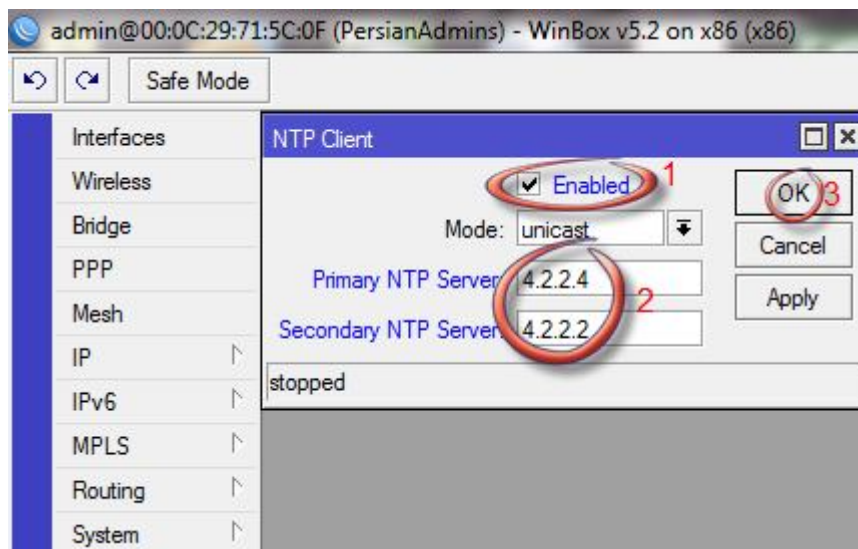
admin@00:0C:29:71:5C:0F (PersianAdmins) - WinBox v5.2 on x86 (x86)

Safe Mode

Interfaces
Wireless
Bridge
PPP
Mesh
IP
IPv6
MPLS
Routing
System

NTP Client

Enabled 1

Mode: unicast

Primary NTP Server: 4.2.2.4

Secondary NTP Server: 4.2.2.2

2

stopped

OK 3
Cancel
Apply